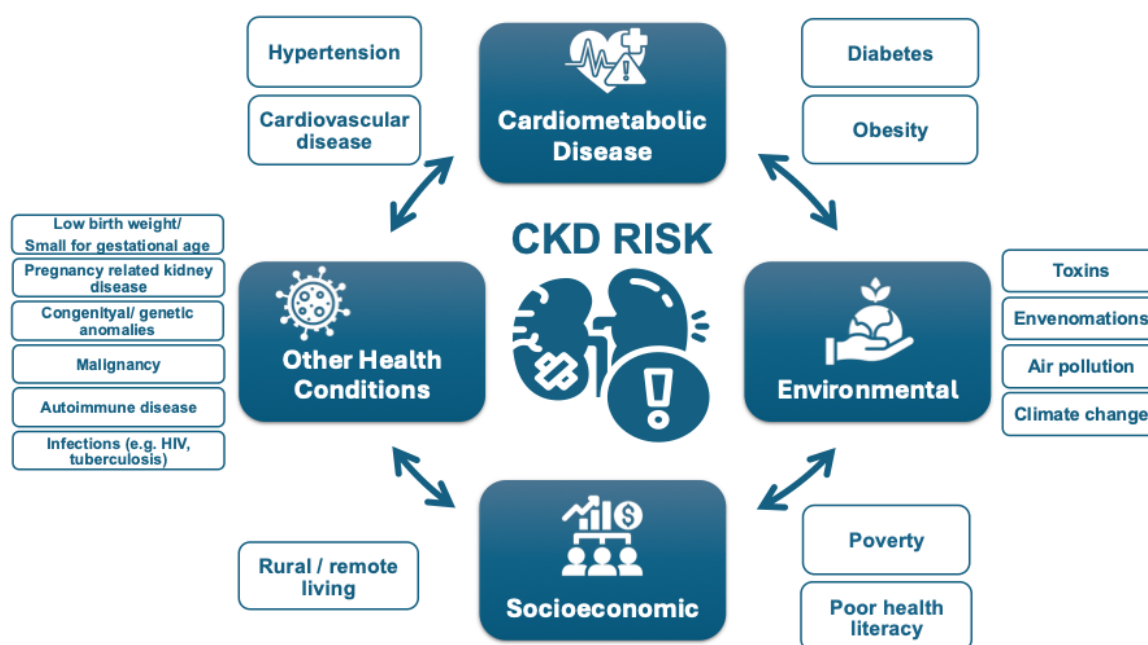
Hypertension

Cardiovascular disease

Cardiometabolic Disease

Diabetes

Obesity

CKD RISK

Low birth weight/ Small for gestational age

Pregnancy related kidney disease

Congenityal/ genetic anomalies

Malignancy

Autoimmune disease

Infections (e.g. HIV, tuberculosis)

Other Health Conditions

Environmental

Toxins

Envenomations

Air pollution

Climate change

Rural / remote living

Socioeconomic

Poverty

Poor health literacy